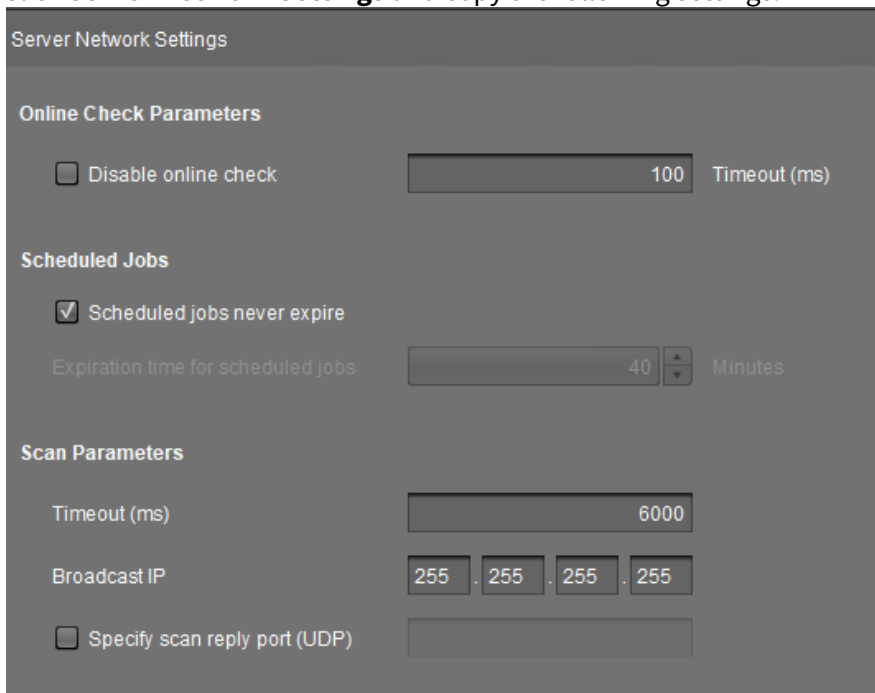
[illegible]

Server Network Settings

Online Check Parameters

Disable online check

100

Timeout (ms)

Scheduled Jobs

Scheduled jobs never expire

Expiration time for scheduled jobs

40

Minutes

Scan Parameters

Timeout (ms)

6000

Broadcast IP

255 . 255 . 255 . 255

Specify scan reply port (UDP)